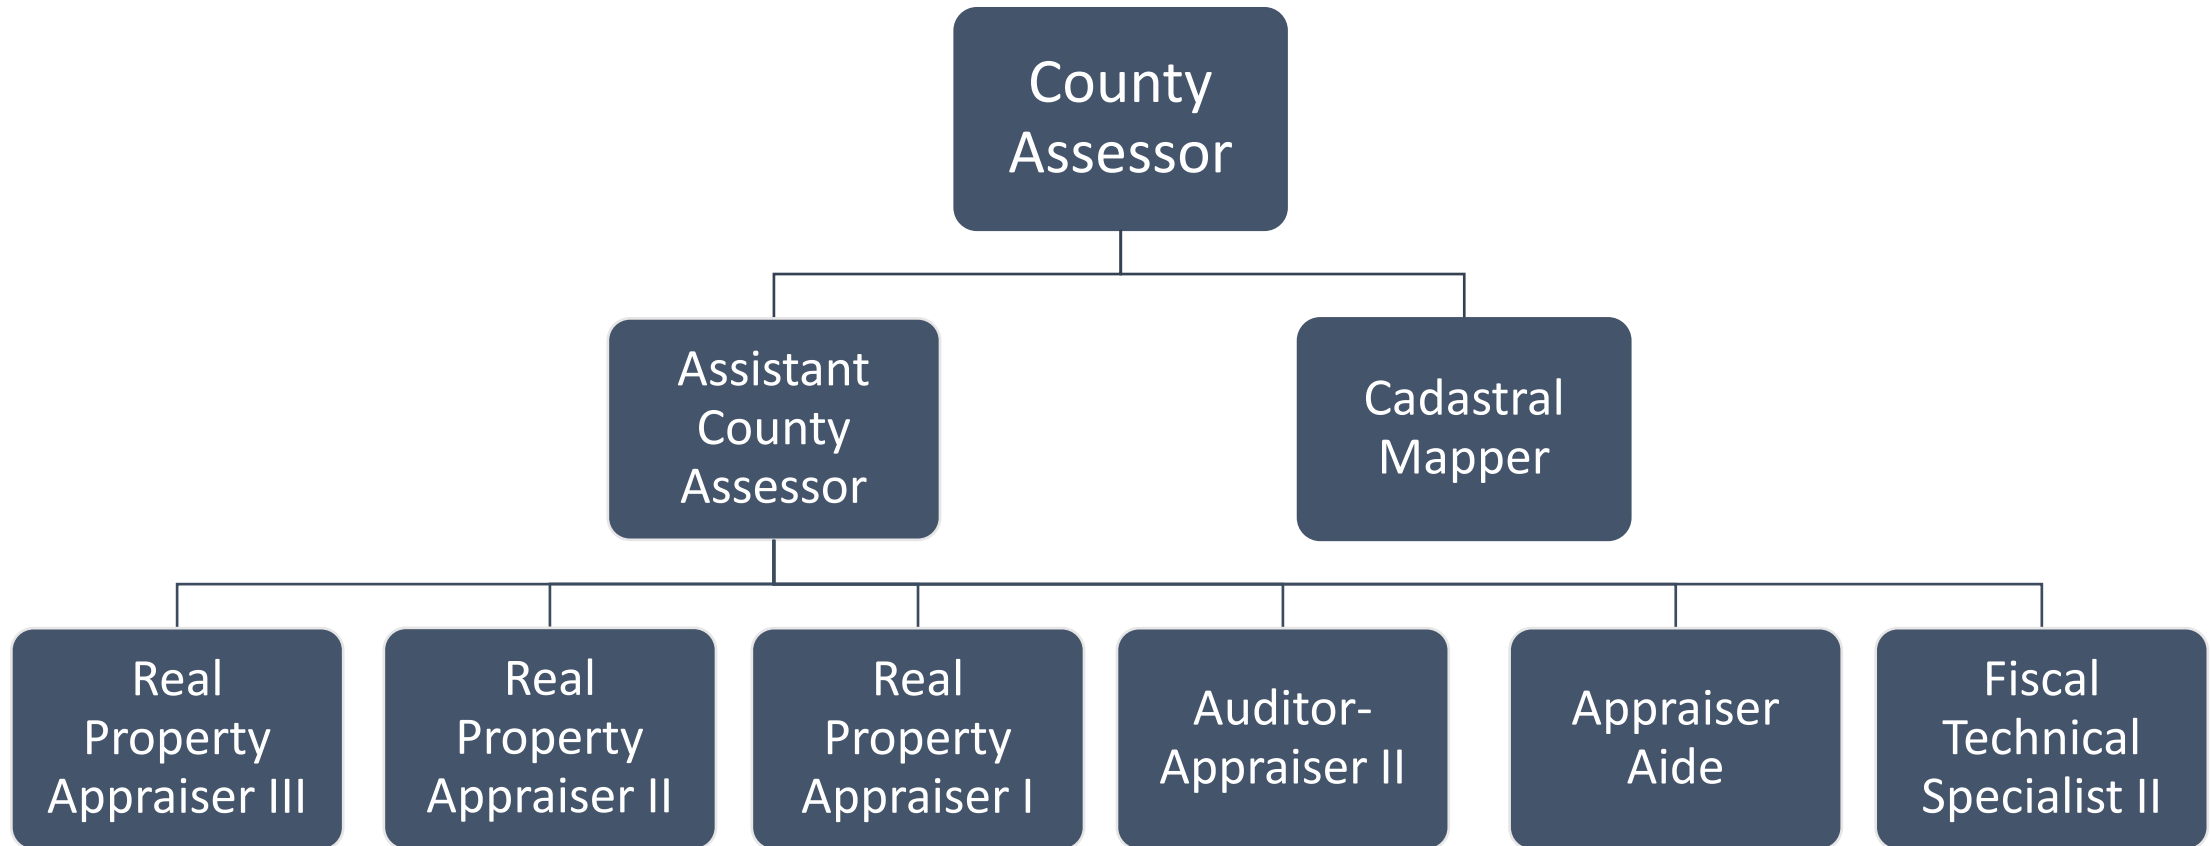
County Assessor

Assistant County Assessor

Cadastral Mapper

Real Property Appraiser III

Real Property Appraiser II

Real Property Appraiser I

Auditor-Appraiser II

Appraiser Aide

Fiscal Technical Specialist II